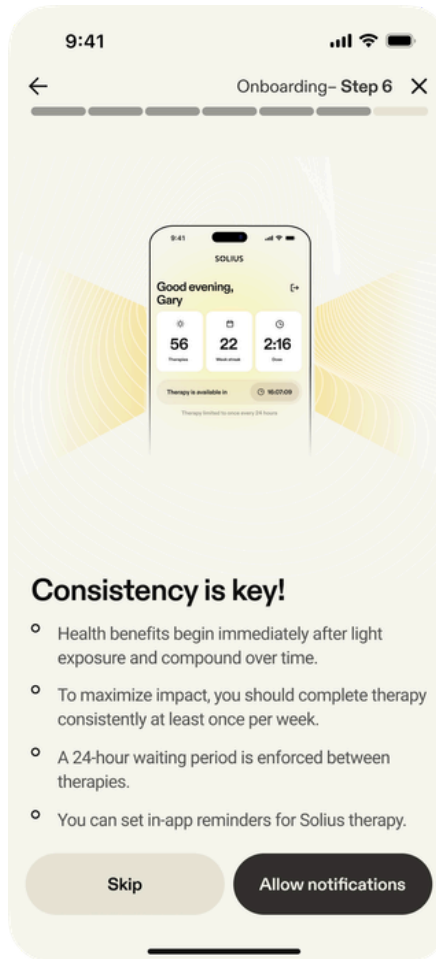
9:41

Onboarding– Step 6

9:41

SOLIUS

Good evening, Gary

| 56 | 22 | 2:16 |
|---|---|---|
| Therapies | Week streak | Dose |

Therapy is available in 16:07:09

Therapy limited to once every 24 hours

Consistency is key!

Health benefits begin immediately after light exposure and compound over time.

To maximize impact, you should complete therapy consistently at least once per week.

A 24-hour waiting period is enforced between therapies.

You can set in-app reminders for Solius therapy.

Skip

Allow notifications